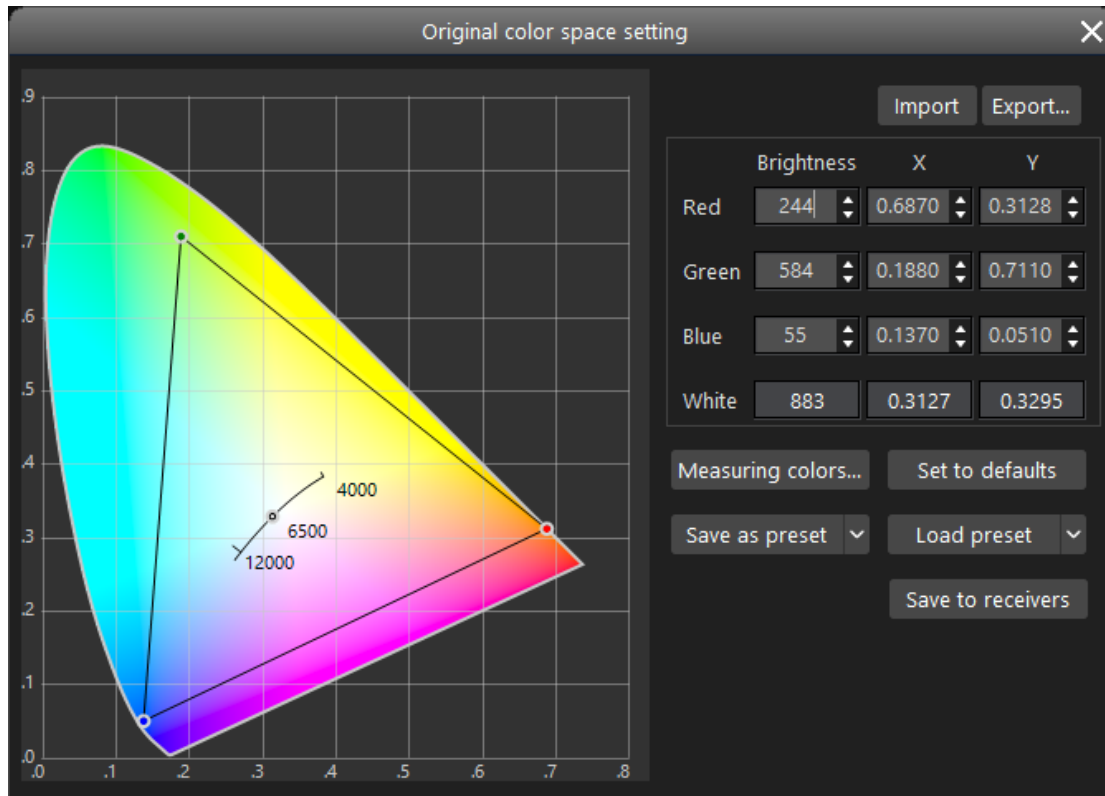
Original color space setting

.9
.8
.7
.6
.5
.4
.3
.2
.1
.0
.0 .1 .2 .3 .4 .5 .6 .7 .8

4000
6500
12000

Import Export...

| | Brightness | X | Y |
|---|---|---|---|
| Red | 244 | 0.6870 | 0.3128 |
| Green | 584 | 0.1880 | 0.7110 |
| Blue | 55 | 0.1370 | 0.0510 |
| White | 883 | 0.3127 | 0.3295 |

Measuring colors... Set to defaults
Save as preset Load preset
Save to receivers